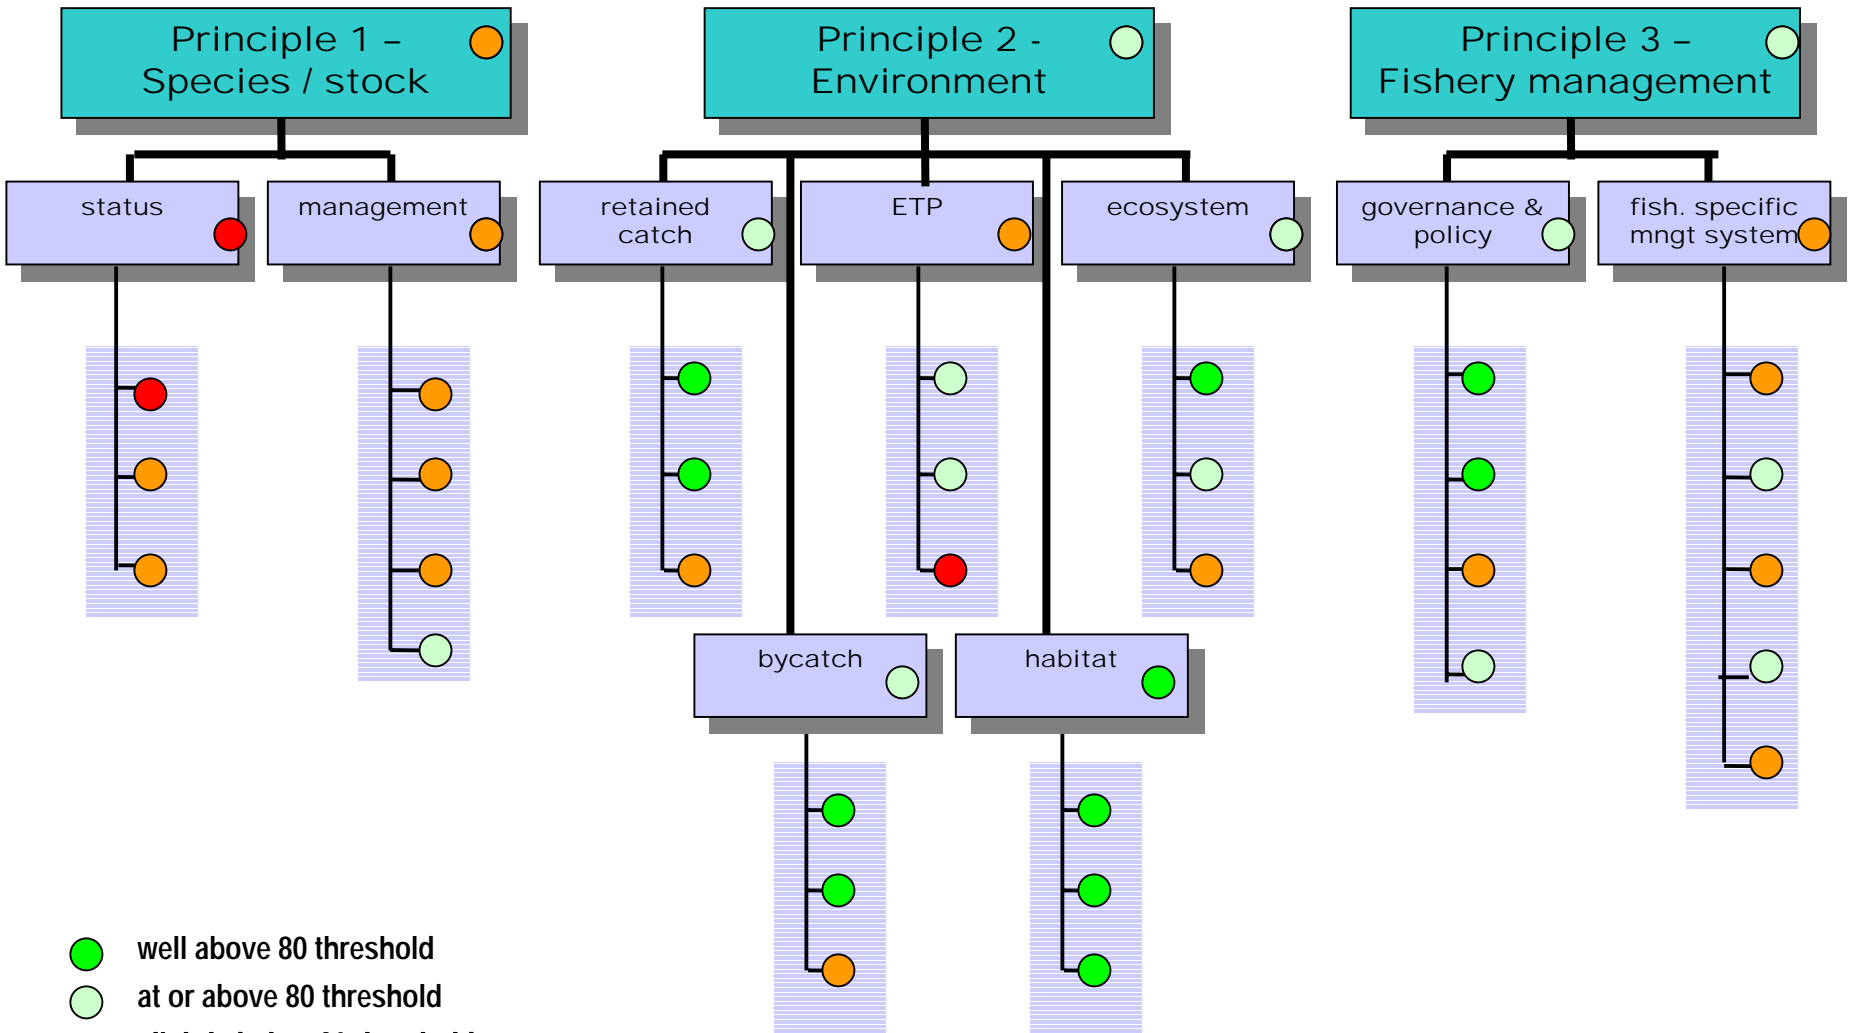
Principle 1 – Species / stock

Principle 2 - Environment

Principle 3 – Fishery management

status

management

retained catch

ETP

ecosystem

governance & policy

fish. specific mngt system

bycatch

habitat

well above 80 threshold

at or above 80 threshold

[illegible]